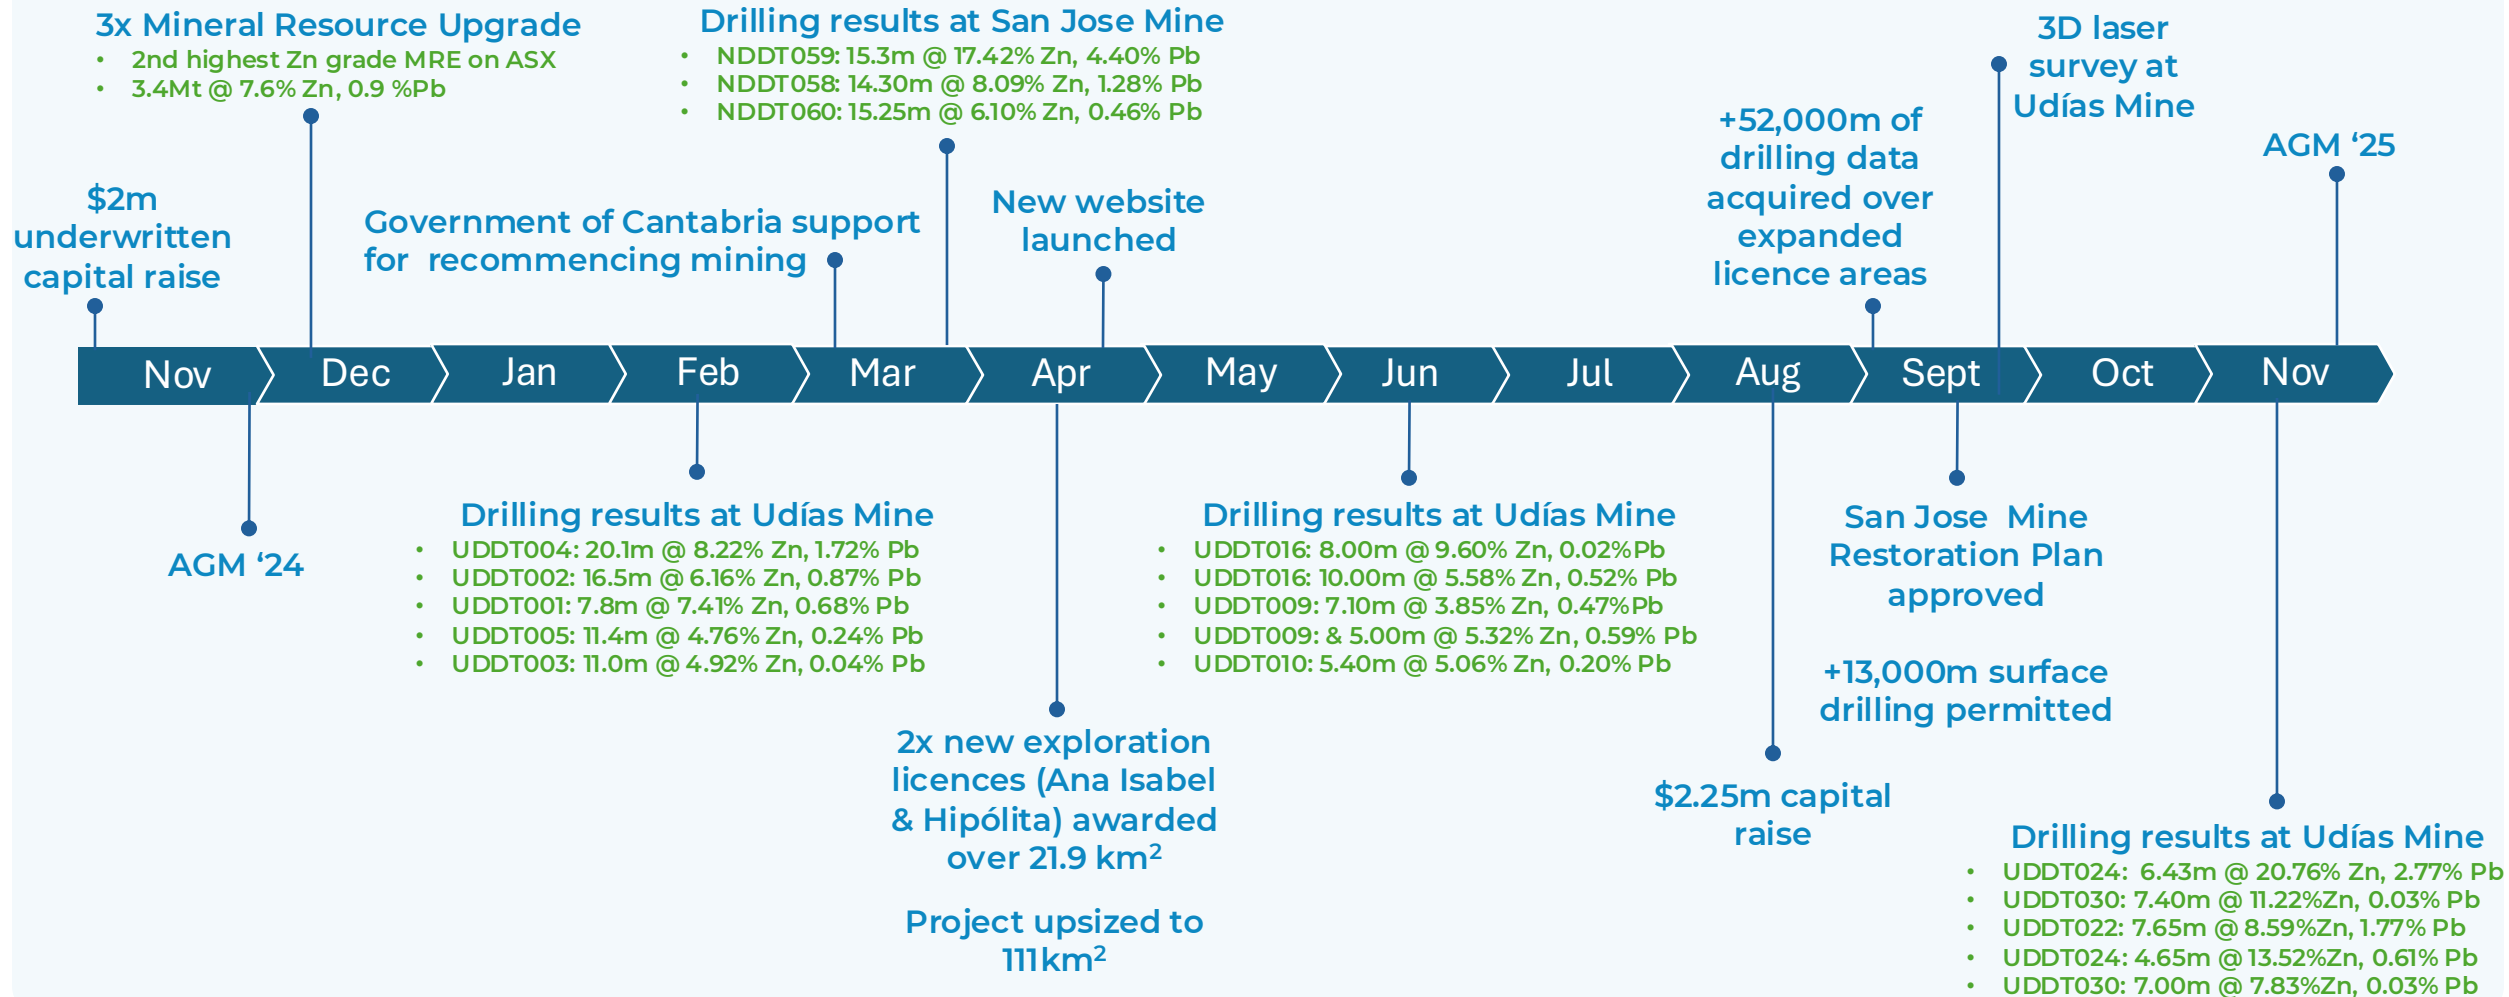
3x Mineral Resource Upgrade
• 2nd highest Zn grade MRE on ASX
• 3.4Mt @ 7.6% Zn, 0.9 %Pb

Drilling results at San Jose Mine
• NDDT059: 15.3m @ 17.42% Zn, 4.40% Pb
• NDDT058: 14.30m @ 8.09% Zn, 1.28% Pb
• NDDT060: 15.25m @ 6.10% Zn, 0.46% Pb

3D laser survey at Udías Mine

$2m underwritten capital raise

Government of Cantabria support for recommencing mining

New website launched

+52,000m of drilling data acquired over expanded licence areas

AGM '25

Nov Dec Jan Feb Mar Apr May Jun Jul Aug Sept Oct Nov

AGM '24

Drilling results at Udías Mine
• UDDT004: 20.1m @ 8.22% Zn, 1.72% Pb
• UDDT002: 16.5m @ 6.16% Zn, 0.87% Pb
• UDDT001: 7.8m @ 7.41% Zn, 0.68% Pb
• UDDT005: 11.4m @ 4.76% Zn, 0.24% Pb
• UDDT003: 11.0m @ 4.92% Zn, 0.04% Pb

Drilling results at Udías Mine
• UDDT016: 8.00m @ 9.60% Zn, 0.02%Pb
• UDDT016: 10.00m @ 5.58% Zn, 0.52% Pb
• UDDT009: 7.10m @ 3.85% Zn, 0.47%Pb
• UDDT009: & 5.00m @ 5.32% Zn, 0.59% Pb
• UDDT010: 5.40m @ 5.06% Zn, 0.20% Pb

San Jose Mine Restoration Plan approved

+13,000m surface drilling permitted

2x new exploration licences (Ana Isabel & Hipólita) awarded over 21.9 km$^2$

Project upsized to 111km$^2$

$2.25m capital raise

Drilling results at Udías Mine
• UDDT024: 6.43m @ 20.76% Zn, 2.77% Pb
• UDDT030: 7.40m @ 11.22%Zn, 0.03% Pb
• UDDT022: 7.65m @ 8.59%Zn, 1.77% Pb
• UDDT024: 4.65m @ 13.52%Zn, 0.61% Pb
• UDDT030: 7.00m @ 7.83%Zn, 0.03% Pb